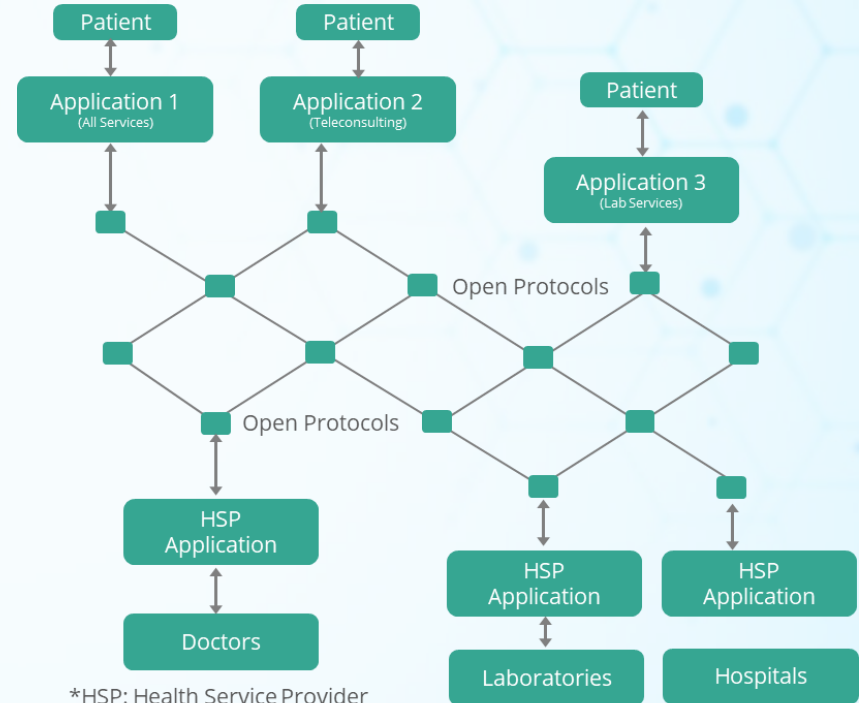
Patient

Patient

Application 1
(All Services)

Application 2
(Teleconsulting)

Patient

Application 3
(Lab Services)

Open Protocols

Open Protocols

HSP Application

Doctors

HSP Application

Laboratories

HSP Application

Hospitals

*HSP: Health Service Provider